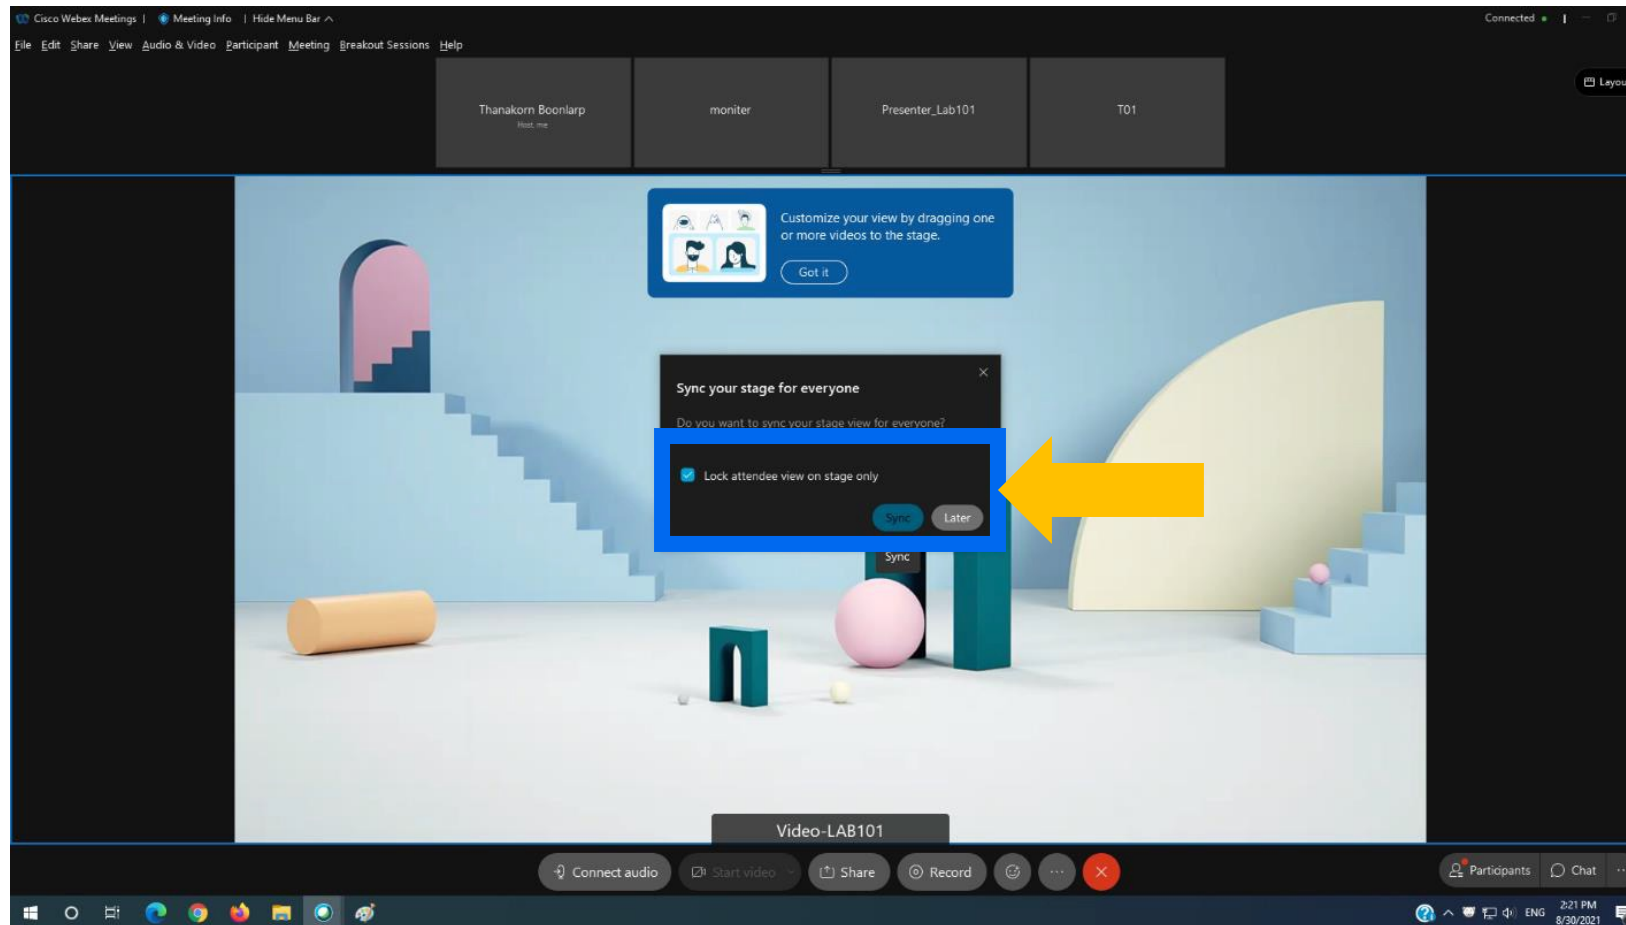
Cisco Webex Meetings | Meeting Info | Hide Menu Bar

Connected

File Edit Share View Audio & Video Participant Meeting Breakout Sessions Help

Layou

Thanakorn Boonlarp
Host, me

moniter

Presenter_Lab101

T01

Customize your view by dragging one or more videos to the stage.

Got it

Sync your stage for everyone

Do you want to sync your stage view for everyone?

Lock attendee view on stage only

Sync Later

Sync

Video-LAB101

Connect audio Start video Share Record

Participants Chat

ENG 2:21 PM 8/30/2021